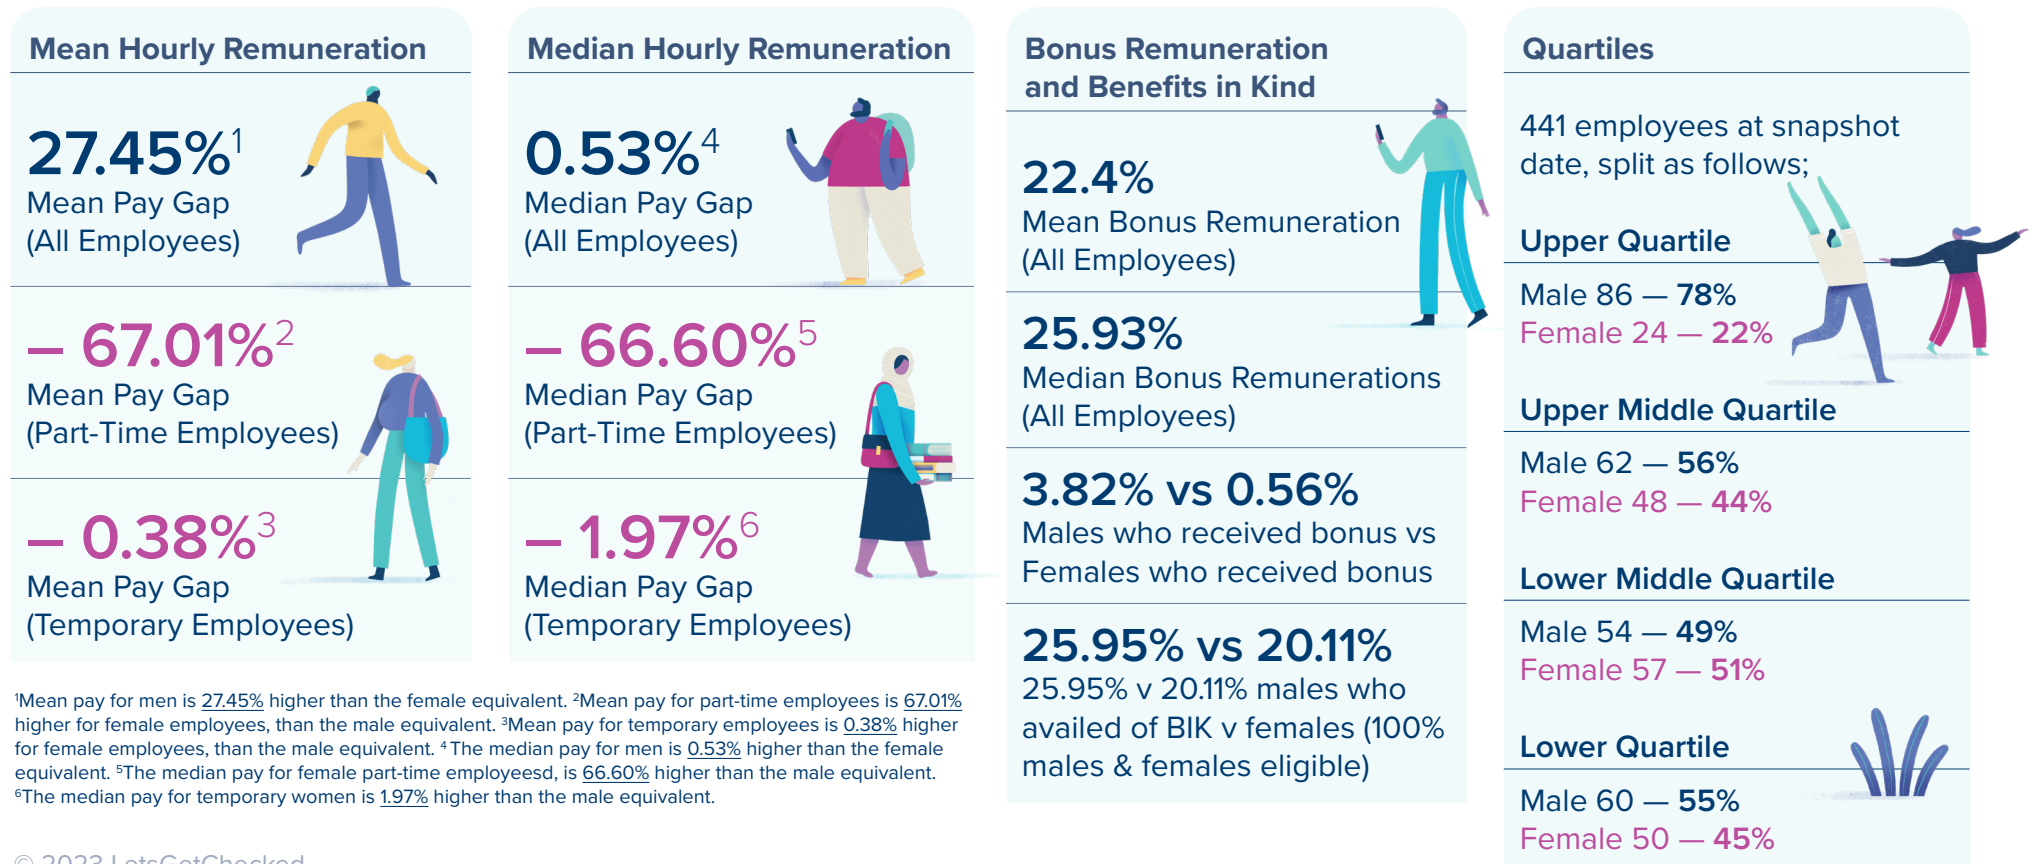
Mean Hourly Remuneration

$27.45\%^{1}$
Mean Pay Gap
(All Employees)

$-67.01\%^{2}$
Mean Pay Gap
(Part-Time Employees)

$-0.38\%^{3}$
Mean Pay Gap
(Temporary Employees)

Median Hourly Remuneration

$0.53\%^{4}$
Median Pay Gap
(All Employees)

$-66.60\%^{5}$
Median Pay Gap
(Part-Time Employees)

$-1.97\%^{6}$
Median Pay Gap
(Temporary Employees)

¹Mean pay for men is 27.45% higher than the female equivalent. ²Mean pay for part-time employees is 67.01% higher for female employees, than the male equivalent. ³Mean pay for temporary employees is 0.38% higher for female employees, than the male equivalent. ⁴The median pay for men is 0.53% higher than the female equivalent. ⁵The median pay for female part-time employeesd, is 66.60% higher than the male equivalent. ⁶The median pay for temporary women is 1.97% higher than the male equivalent.

© 2023 LetsGetChecked

Bonus Remuneration and Benefits in Kind

22.4%
Mean Bonus Remuneration
(All Employees)

25.93%
Median Bonus Remunerations
(All Employees)

3.82% vs 0.56%
Males who received bonus vs Females who received bonus

25.95% vs 20.11%
25.95% v 20.11% males who availed of BIK v females (100% males & females eligible)

Quartiles

441 employees at snapshot date, split as follows;

Upper Quartile
Male 86 — 78%
Female 24 — 22%

Upper Middle Quartile
Male 62 — 56%
Female 48 — 44%

Lower Middle Quartile
Male 54 — 49%
Female 57 — 51%

Lower Quartile
Male 60 — 55%
Female 50 — 45%